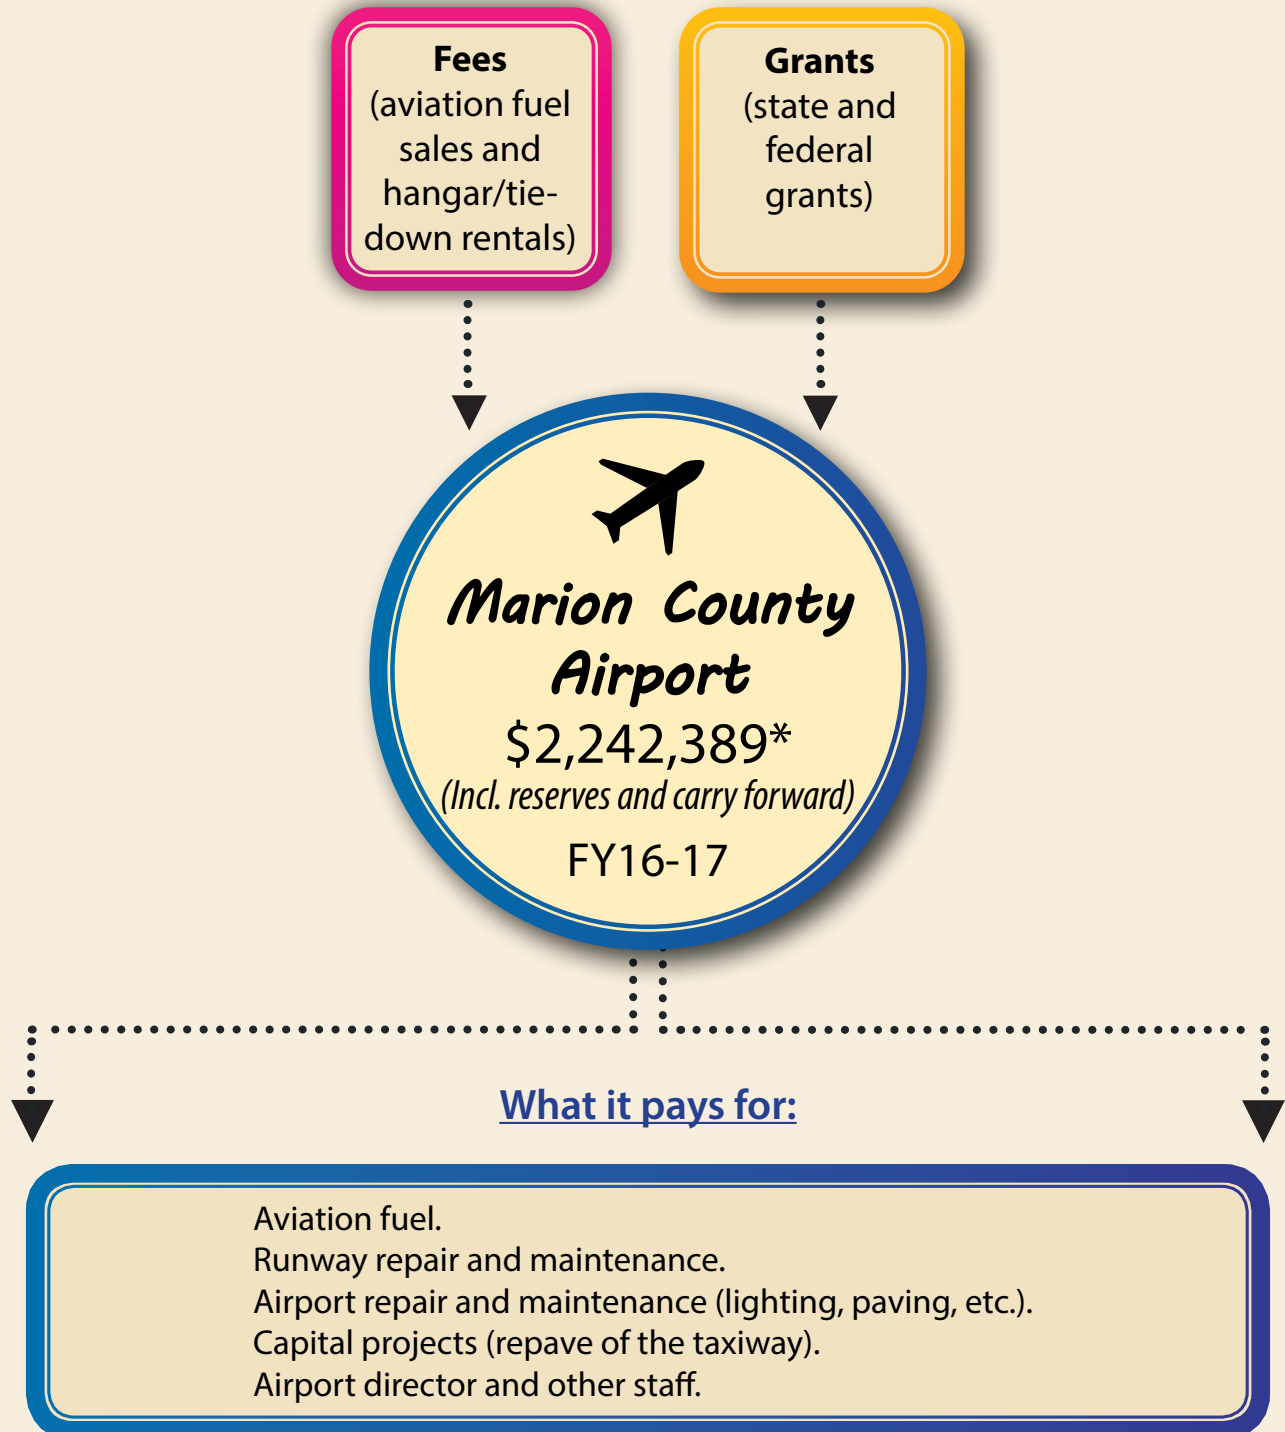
Fees
(aviation fuel sales and hangar/tie-down rentals)

Grants
(state and federal grants)

Marion County Airport
\$2,242,389*
(Incl. reserves and carry forward)
FY16-17

What it pays for:

Aviation fuel.
Runway repair and maintenance.
Airport repair and maintenance (lighting, paving, etc.).
Capital projects (repave of the taxiway).
Airport director and other staff.